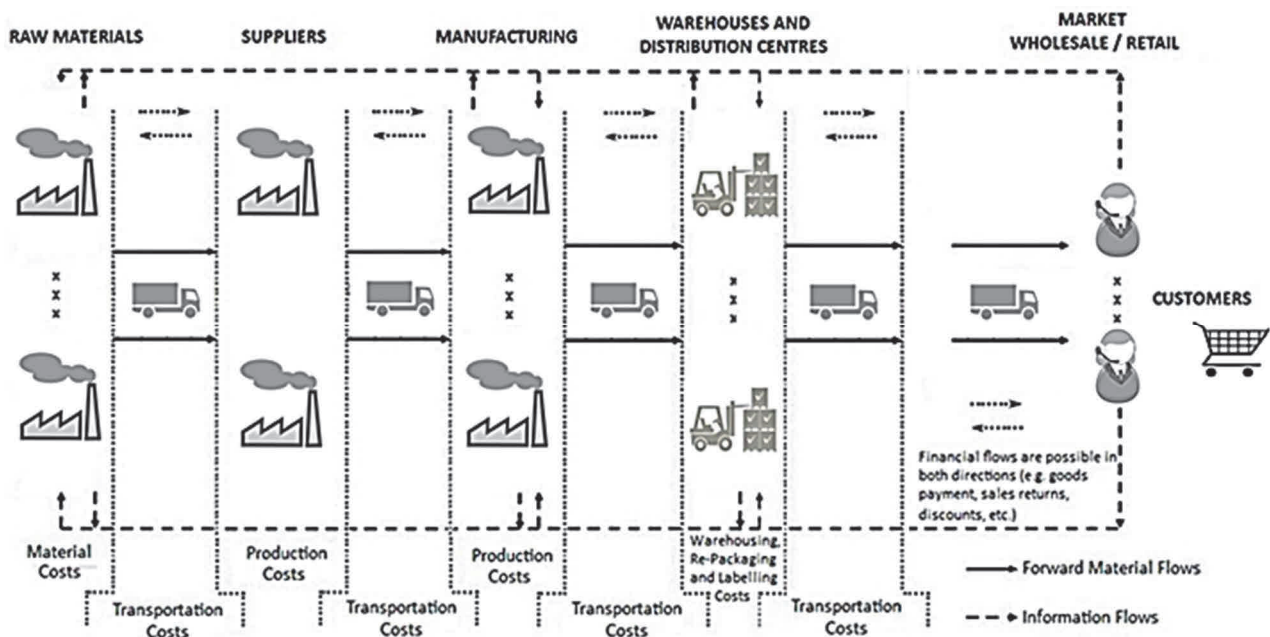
RAW MATERIALS

SUPPLIERS

MANUFACTURING

WAREHOUSES AND DISTRIBUTION CENTRES

MARKET WHOLESALE / RETAIL

x
x
x

x
x
x

x
x
x

x
x
x

CUSTOMERS

Financial flows are possible in both directions (e.g. goods payment, sales returns, discounts, etc.)

Material Costs

Transportation Costs

Production Costs

Transportation Costs

Production Costs

Transportation Costs

Warehousing, Re-Packaging and Labelling Costs

Transportation Costs

Forward Material Flows

Information Flows